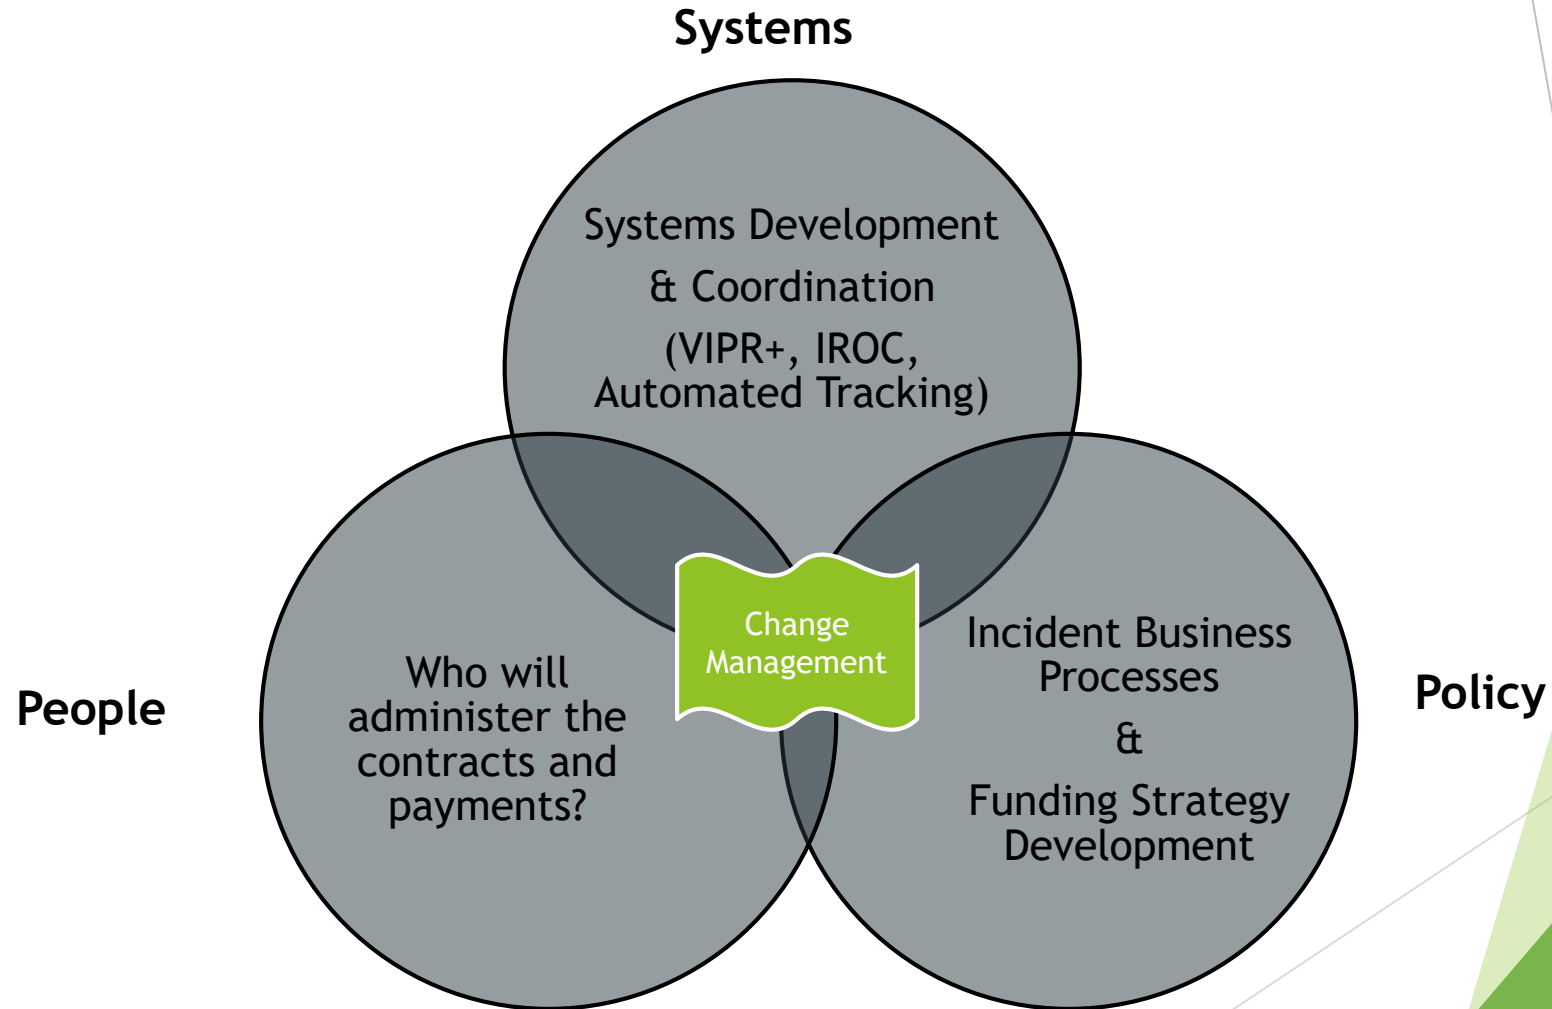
Systems

Systems Development & Coordination (VIPR+, IROC, Automated Tracking)

People

Who will administer the contracts and payments?

Change Management

Incident Business Processes & Funding Strategy Development

Policy